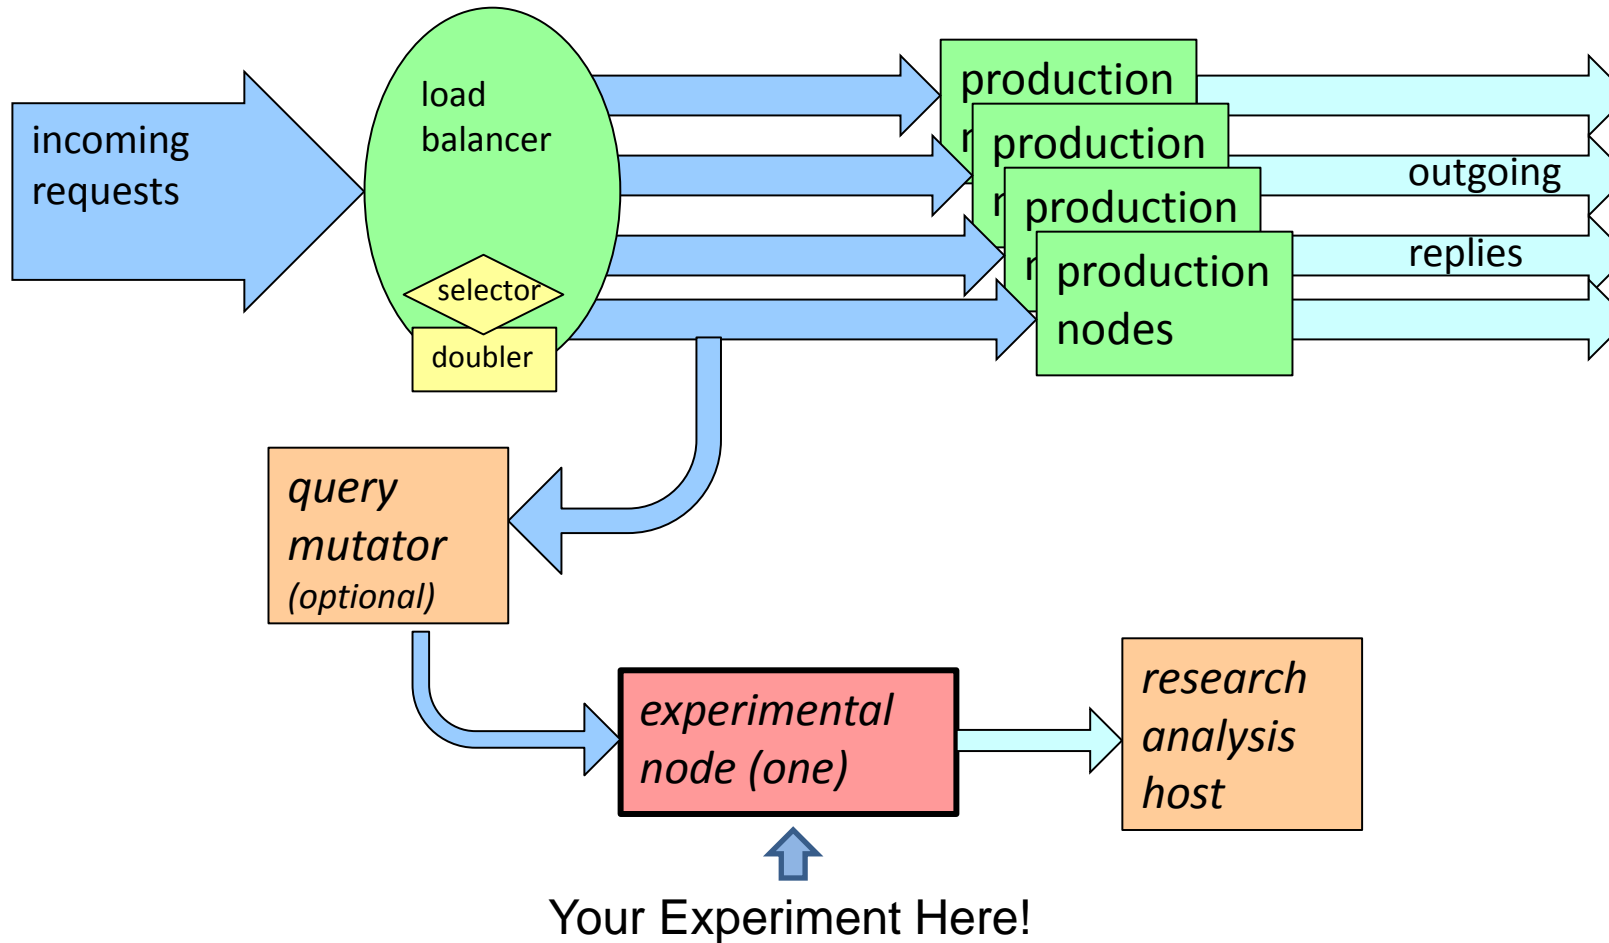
incoming requests

load balancer

selector

doubler

production

production

production

production nodes

outgoing

replies

query mutator (optional)

experimental node (one)

research analysis host

Your Experiment Here!